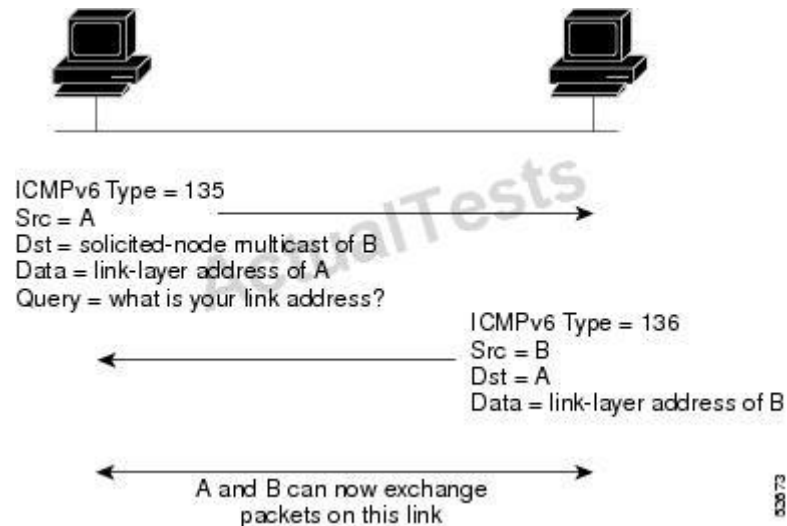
ICMPv6 Type = 135
Src = A
Dst = solicited-node multicast of B
Data = link-layer address of A
Query = what is your link address?

ActualTests

ICMPv6 Type = 136
Src = B
Dst = A
Data = link-layer address of B

A and B can now exchange packets on this link

52673